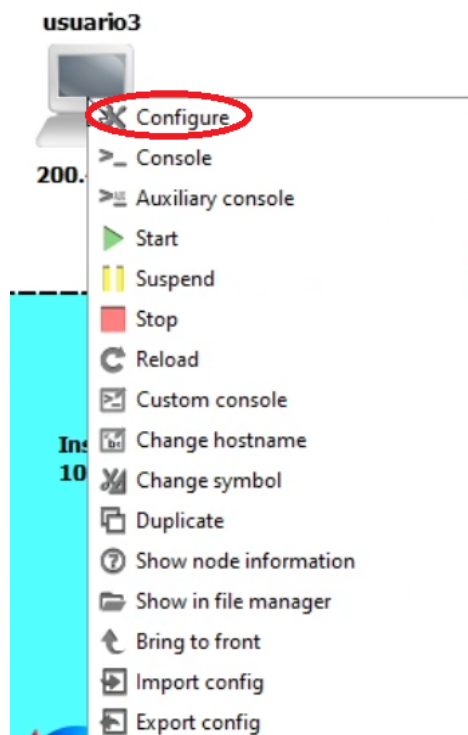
usuario3

200.

Ins
10

Configure
Console
Auxiliary console
Start
Suspend
Stop
Reload
Custom console
Change hostname
Change symbol
Duplicate
Show node information
Show in file manager
Bring to front
Import config
Export config